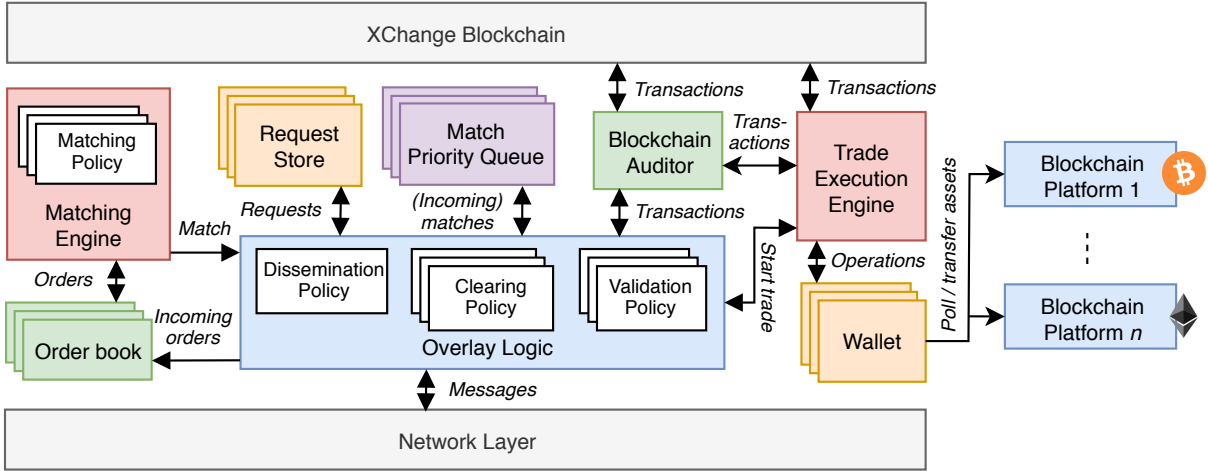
XChange Blockchain

Transactions

Transactions

Matching Policy

Matching Engine

Request Store

Match Priority Queue

Blockchain Auditor

Trans-actions

Trade Execution Engine

Poll / transfer assets

Blockchain Platform 1

Requests

(Incoming) matches

Transactions

Match

Start trade

Operations

Orders

Dissemination Policy

Clearing Policy

Validation Policy

Wallet

Blockchain Platform $n$

Order book

Incoming orders

Overlay Logic

Messages

Network Layer